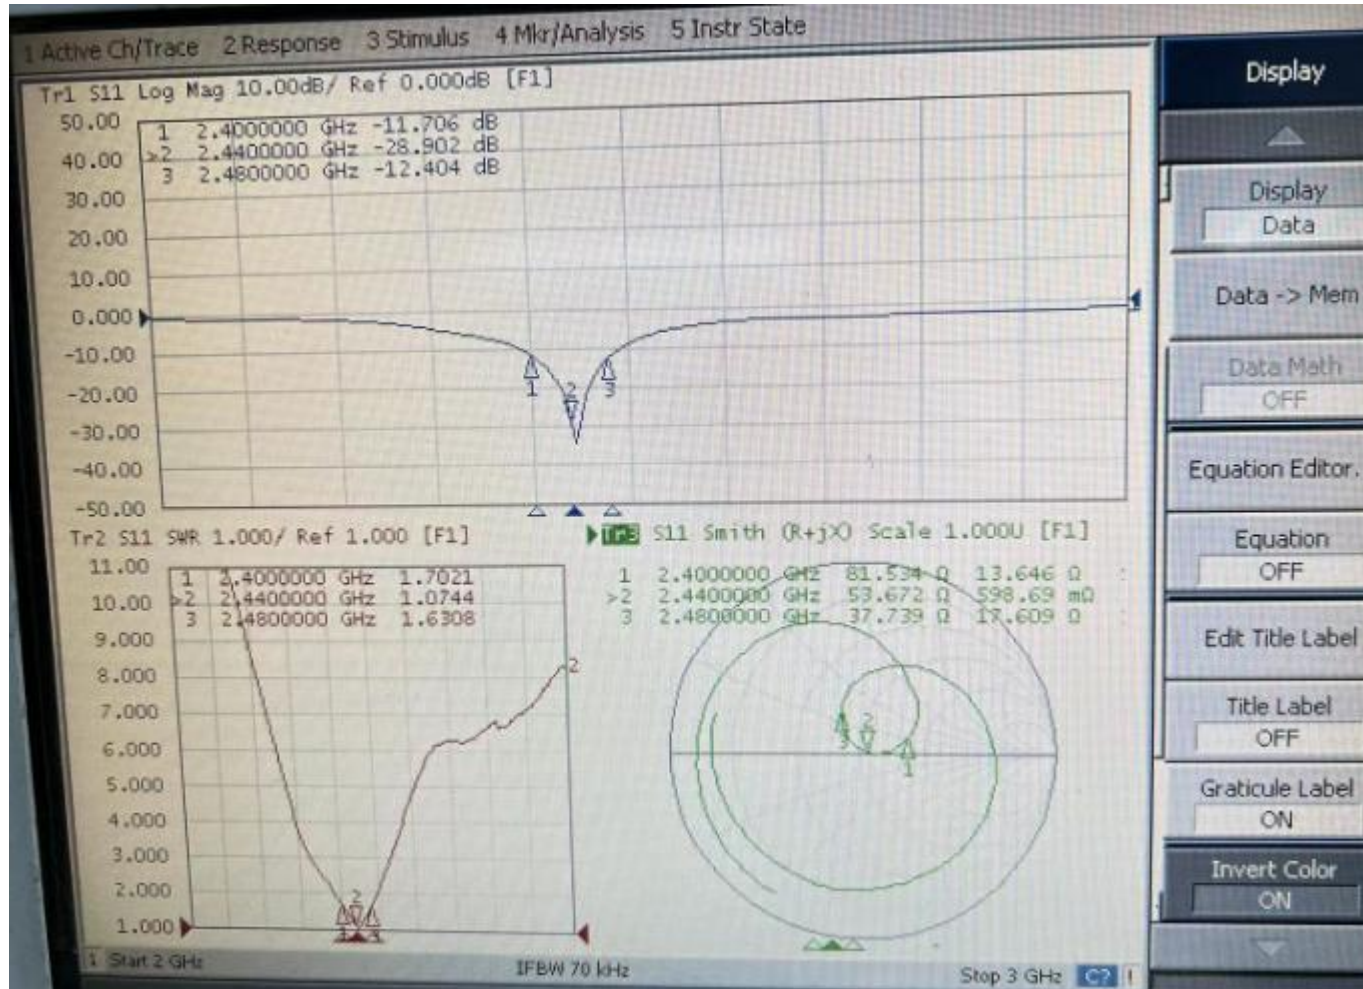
1 Active Ch/Trace 2 Response 3 Stimulus 4 Mkr/Analysis 5 Instr State

Tr1 S11 Log Mag 10.00dB/ Ref 0.000dB [F1]

| | | | |
|---|---|---|---|
| 1 | 2.4000000 GHz | -11.706 | dB |
| >2 | 2.4400000 GHz | -28.902 | dB |
| 3 | 2.4800000 GHz | -12.404 | dB |

50.00
40.00
30.00
20.00
10.00
0.000
-10.00
-20.00
-30.00
-40.00
-50.00

1 2 3

Tr2 S11 SWR 1.000/ Ref 1.000 [F1]

| | | | |
|---|---|---|---|
| 1 | 2.4000000 GHz | 1.7021 |
| >2 | 2.4400000 GHz | 1.0744 |
| 3 | 2.4800000 GHz | 1.6308 |

11.00
10.00
9.000
8.000
7.000
6.000
5.000
4.000
3.000
2.000
1.000

2

Tr3 S11 Smith (R+jX) Scale 1.000U [F1]

| | | | |
|---|---|---|---|
| 1 | 2.4000000 GHz | 81.534 Ω | 13.646 Ω |
| >2 | 2.4400000 GHz | 53.672 Ω | 598.69 mΩ |
| 3 | 2.4800000 GHz | 37.739 Ω | 17.609 Ω |

1 2 3

1 Start 2 GHz IFBW 70 kHz Stop 3 GHz C? !

Display
Display
Data
Data -> Mem
Data Math
OFF
Equation Editor.
Equation
OFF
Edit Title Label
Title Label
OFF
Graticule Label
ON
Invert Color
ON